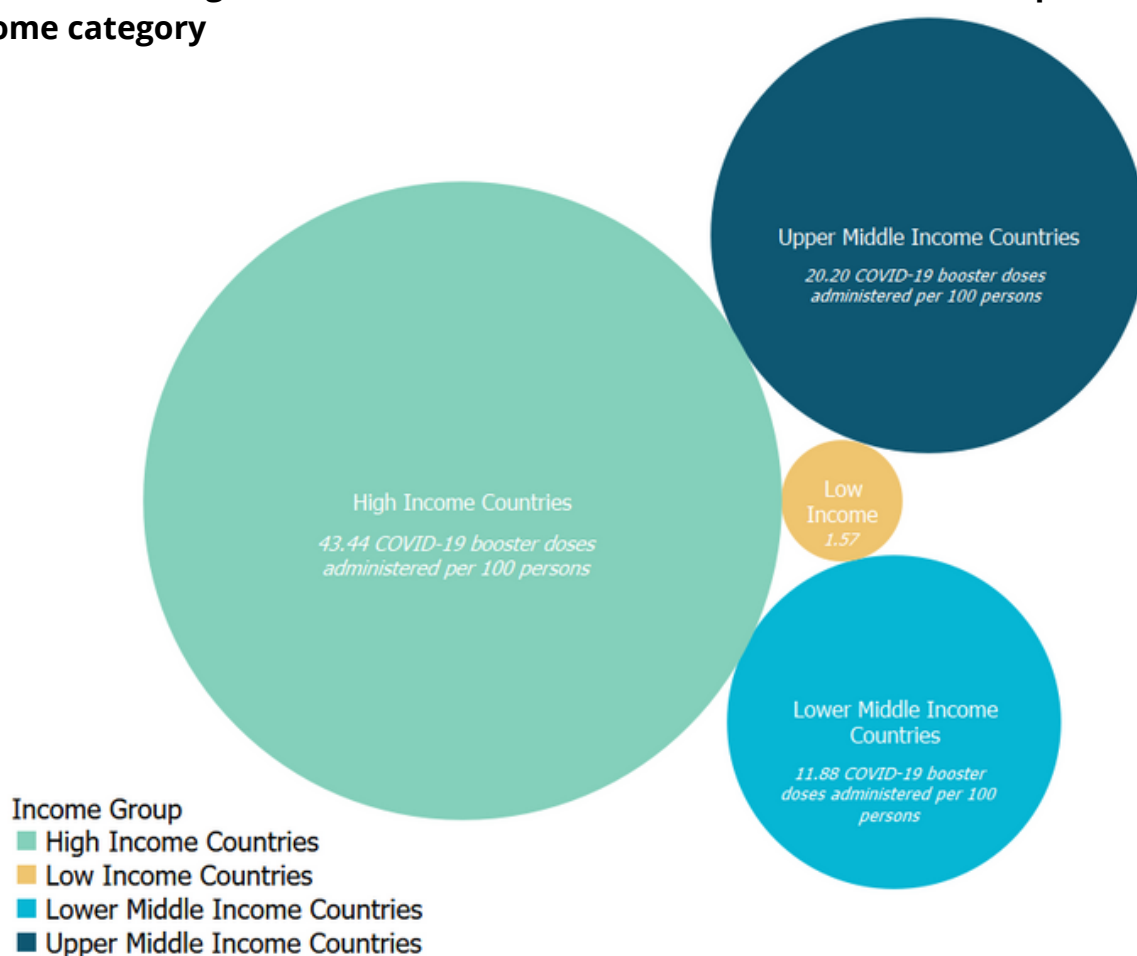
ome category

Upper Middle Income Countries

20.20 COVID-19 booster doses administered per 100 persons

High Income Countries

43.44 COVID-19 booster doses administered per 100 persons

Low Income 1.57

Lower Middle Income Countries

11.88 COVID-19 booster doses administered per 100 persons

Income Group
High Income Countries
Low Income Countries
Lower Middle Income Countries
Upper Middle Income Countries